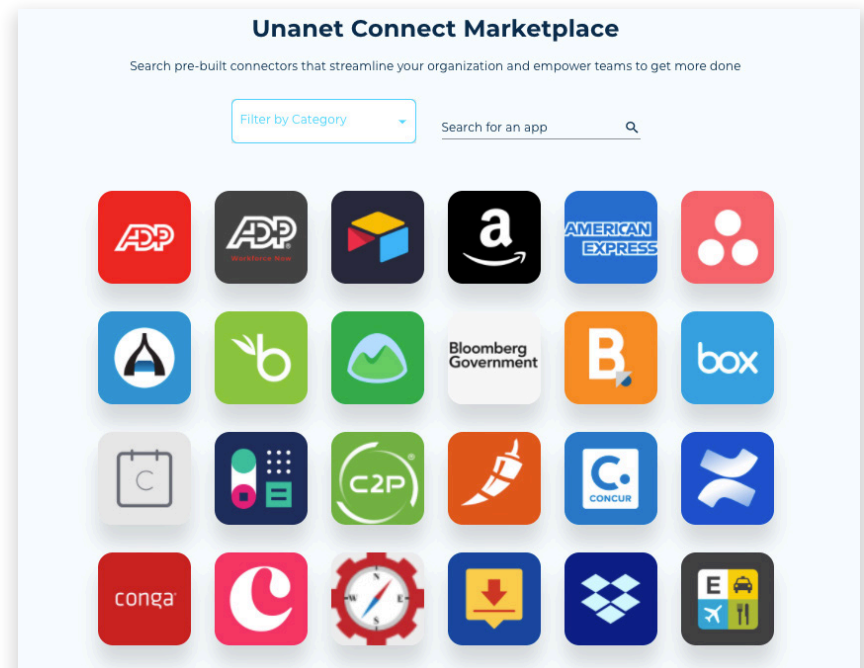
Unanet Connect Marketplace

Search pre-built connectors that streamline your organization and empower teams to get more done

Filter by Category

Search for an app

ADP

ADP Workforce Now

a

AMERICAN EXPRESS

Bloomberg Government

box

C

C2P

CONCUR

conga

E